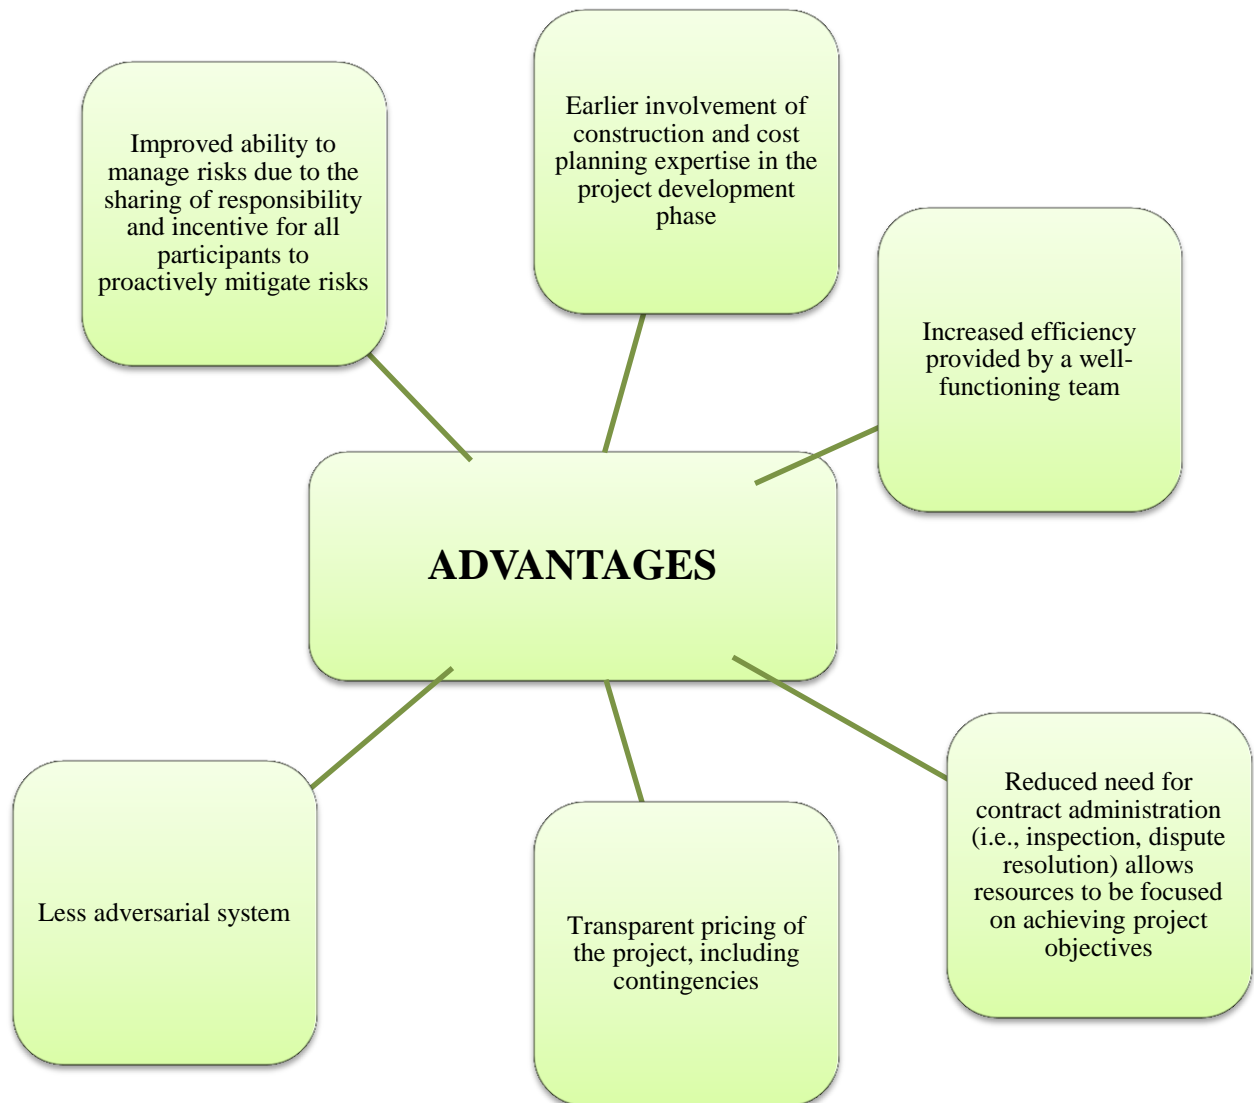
Improved ability to manage risks due to the sharing of responsibility and incentive for all participants to proactively mitigate risks

Earlier involvement of construction and cost planning expertise in the project development phase

Increased efficiency provided by a well-functioning team

ADVANTAGES

Less adversarial system

Transparent pricing of the project, including contingencies

Reduced need for contract administration (i.e., inspection, dispute resolution) allows resources to be focused on achieving project objectives